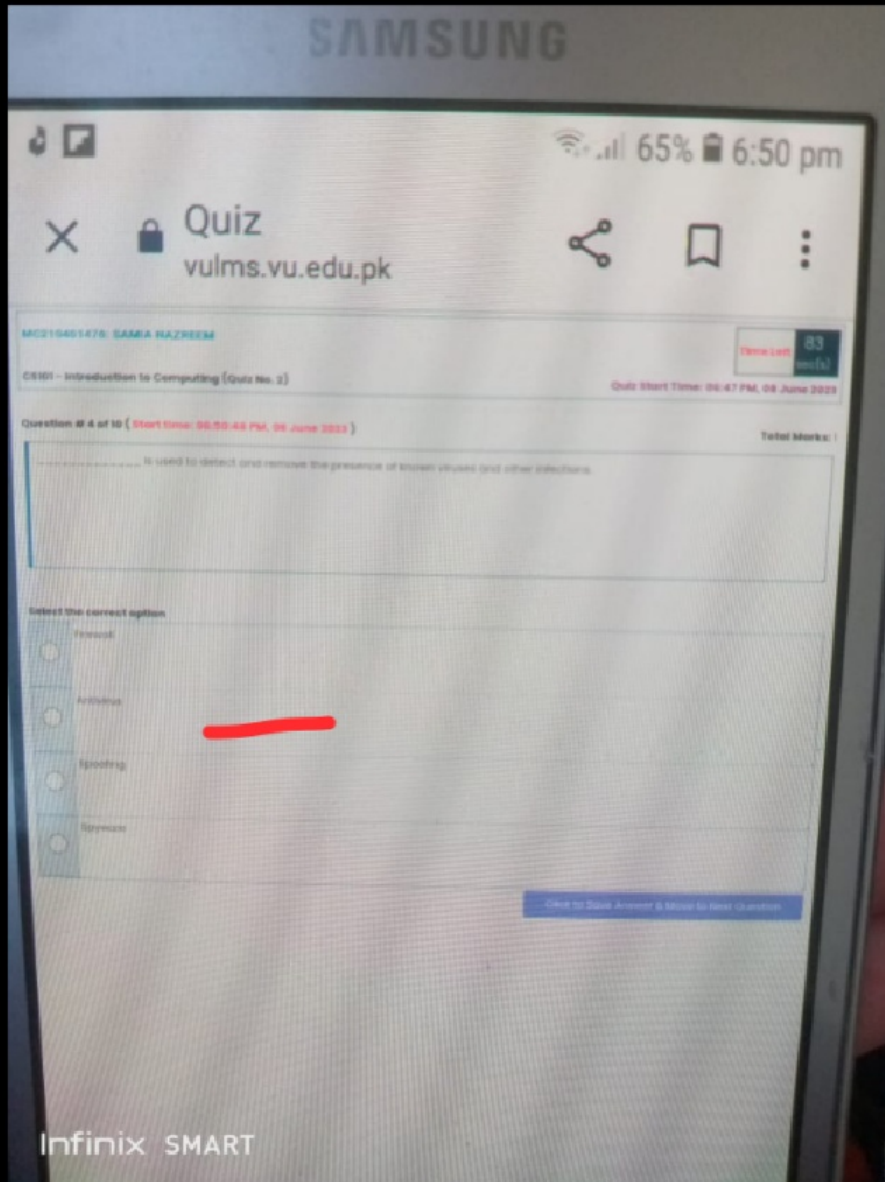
SAMSUNG

65% 6:50 pm

Quiz
vulms.vu.edu.pk

MC210401476: SAMIA NAZREEM

Time Left 83 sec(s)

CS101 - Introduction to Computing (Quiz No. 2)

Quiz Start Time: 06:47 PM, 08 June 2023

Question # 4 of 10 ( Start time: 06:50:43 PM, 08 June 2023 )

Total Marks: 1

.................... is used to detect and remove the presence of known viruses and other infections.

Select the correct option

Firewall

Antivirus

Spoofing

Spyware

Click to Save Answer & Move to Next Question

Infinix SMART